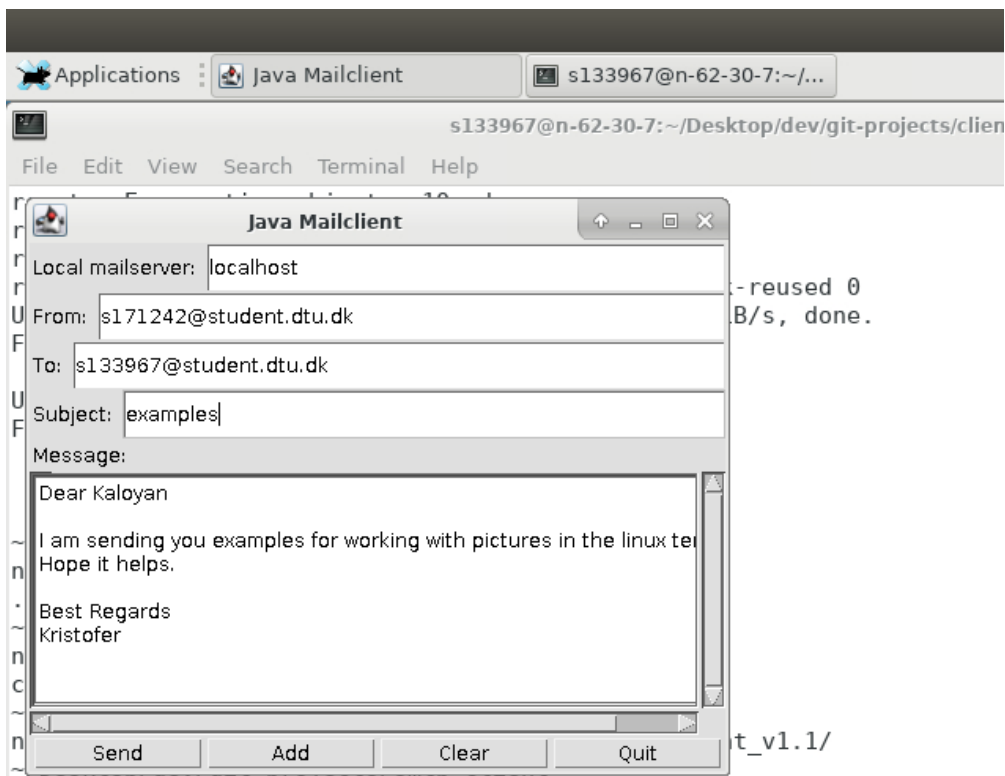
Applications | Java Mailclient | s133967@n-62-30-7:~/...

s133967@n-62-30-7:~/Desktop/dev/git-projects/clien

File Edit View Search Terminal Help

Java Mailclient

Local mailserver: localhost

From: s171242@student.dtu.dk

To: s133967@student.dtu.dk

Subject: examples

Message:

Dear Kaloyan

I am sending you examples for working with pictures in the linux te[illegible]
Hope it helps.

Best Regards
Kristofer

Send | Add | Clear | Quit

-reused 0
B/s, done.

t_v1.1/